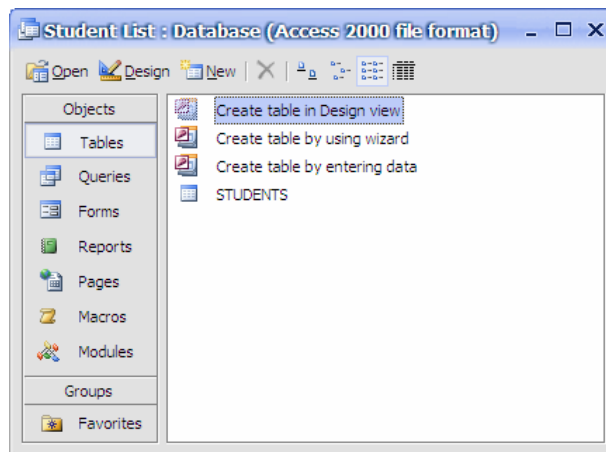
Student List : Database (Access 2000 file format)

Open Design New

Objects
Tables
Queries
Forms
Reports
Pages
Macros
Modules
Groups
Favorites

Create table in Design view
Create table by using wizard
Create table by entering data
STUDENTS